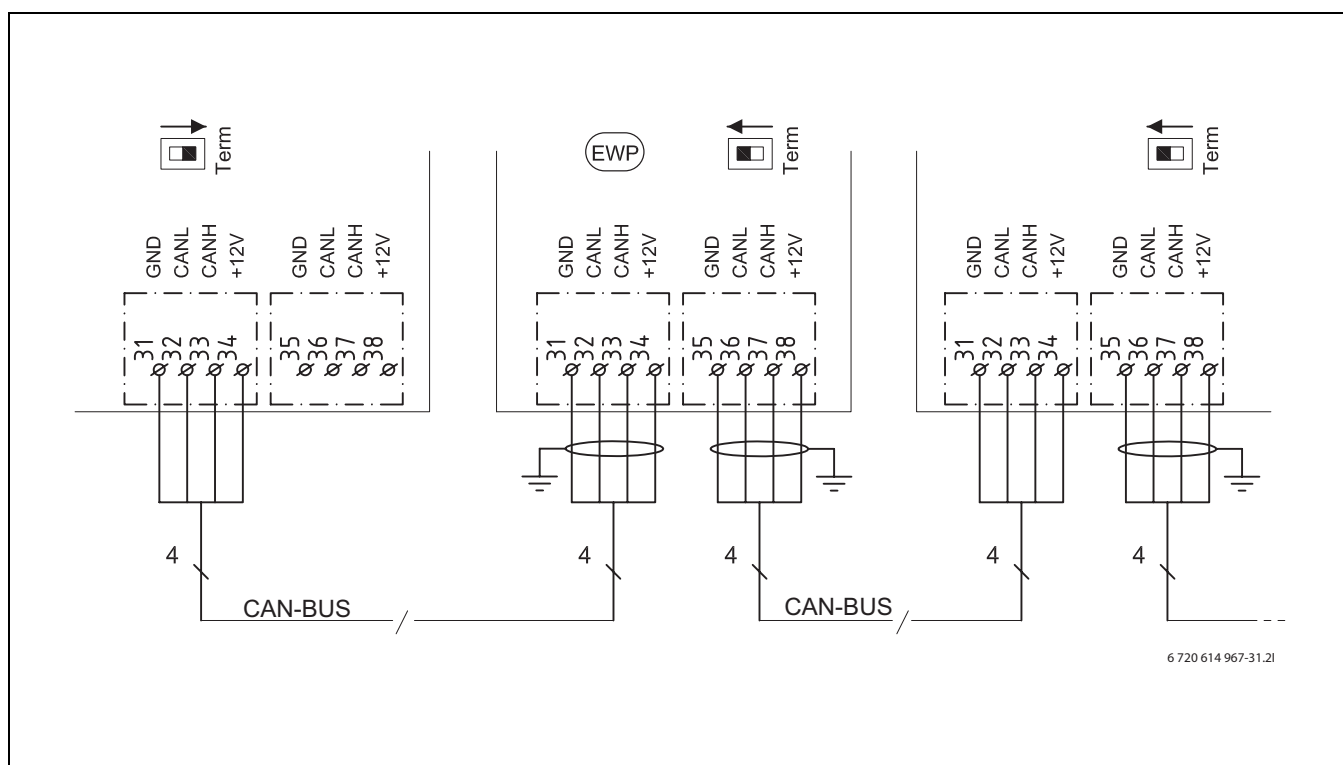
Term

GND CANL CANH +12V GND CANL CANH +12V

31 32 33 34 35 36 37 38

EWP

Term

GND CANL CANH +12V GND CANL CANH +12V

31 32 33 34 35 36 37 38

Term

GND CANL CANH +12V GND CANL CANH +12V

31 32 33 34 35 36 37 38

4

4

4

4

4

CAN-BUS

CAN-BUS

6 720 614 967-31.2I